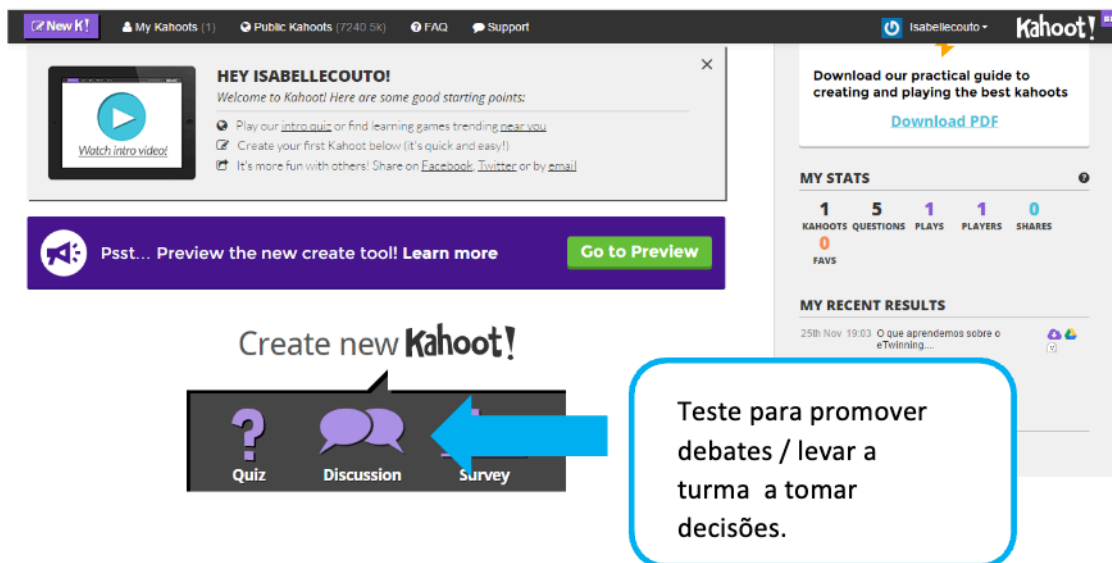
New K! My Kahoots (1) Public Kahoots (7240.5k) FAQ Support isabellecouto Kahoot!

HEY ISABELLECOUTO!
Welcome to Kahoot! Here are some good starting points:
Play our intro quiz or find learning games trending near you
Create your first Kahoot below (it's quick and easy!)
It's more fun with others! Share on Facebook, Twitter or by email

Watch intro video!

×

Psst... Preview the new create tool! Learn more
Go to Preview

Create new Kahoot!

Quiz Discussion Survey

Download our practical guide to creating and playing the best kahoots
Download PDF

MY STATS
1 KAHOOTS 5 QUESTIONS 1 PLAYS 1 PLAYERS 0 SHARES
0 FAVS

MY RECENT RESULTS
25th Nov 19:03 O que aprendemos sobre o eTwinning....

Teste para promover debates / levar a turma a tomar decisões.